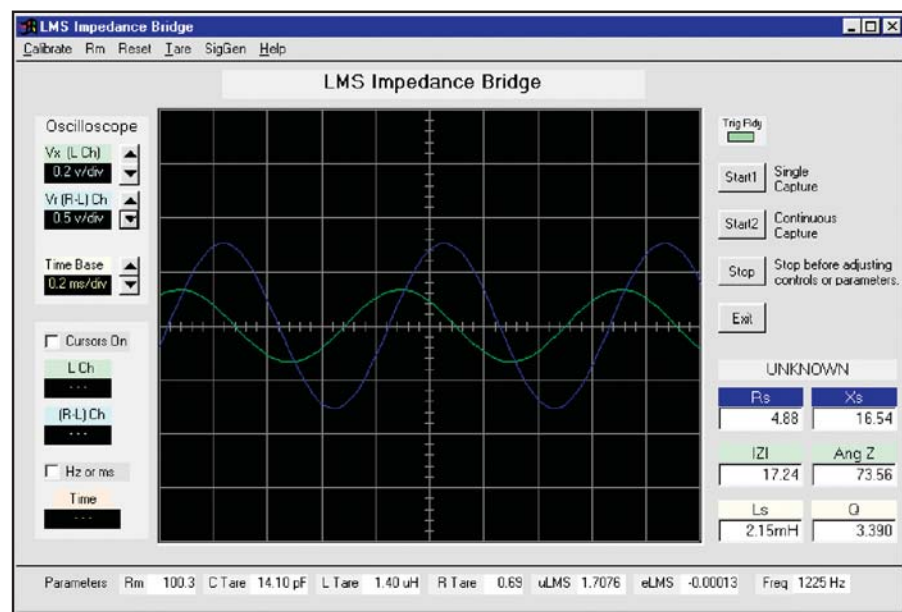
LMS Impedance Bridge

Calibrate Rm Reset Tare SigGen Help

LMS Impedance Bridge

Oscilloscope

Vx (L Ch)
0.2 v/div

Vr (R-L) Ch
0.5 v/div

Time Base
0.2 ms/div

Cursors On

L Ch
...

(R-L) Ch
...

Hz or ms

Time
...

Trig Rdy

Start1 Single Capture

Start2 Continuous Capture

Stop Stop before adjusting controls or parameters.

Exit

UNKNOWN

| Rs | Xs |
|---|---|
| 4.88 | 16.54 |
| IZI | Ang Z |
| 17.24 | 73.56 |
| Ls | Q |
| 2.15mH | 3.390 |

Parameters Rm 100.3 C Tare 14.10 pF L Tare 1.40 uH R Tare 0.69 uLMS 1.7076 eLMS -0.00013 Freq 1225 Hz